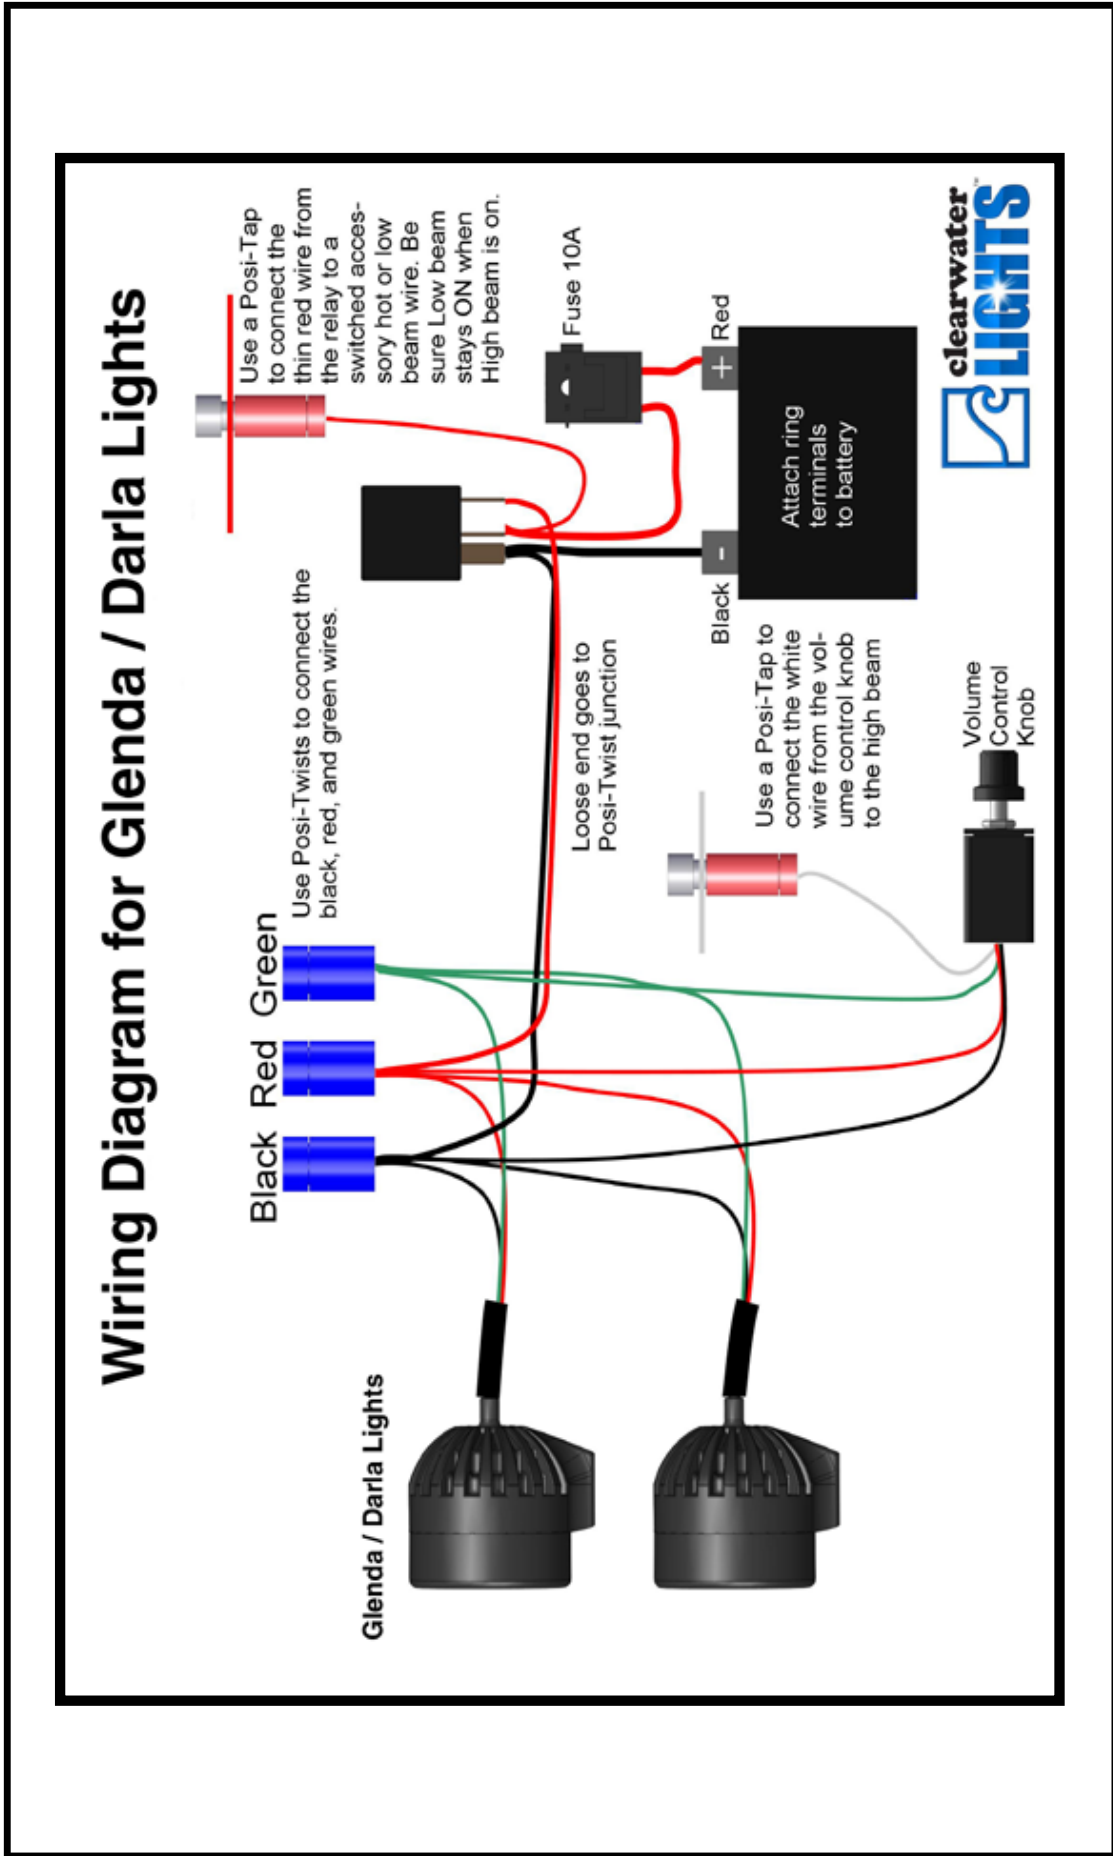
Wiring Diagram for Glenda / Darla Lights

Use a Posi-Tap to connect the thin red wire from the relay to a switched accessory hot or low beam wire. Be sure Low beam stays ON when High beam is on.

Fuse 10A

Red

+

Attach ring terminals to battery

-

Black

clearwater LIGHTS

Use Posi-Twists to connect the black, red, and green wires.

Loose end goes to Posi-Twist junction

Use a Posi-Tap to connect the white wire from the volume control knob to the high beam

Volume Control Knob

Black

Red

Green

Glenda / Darla Lights